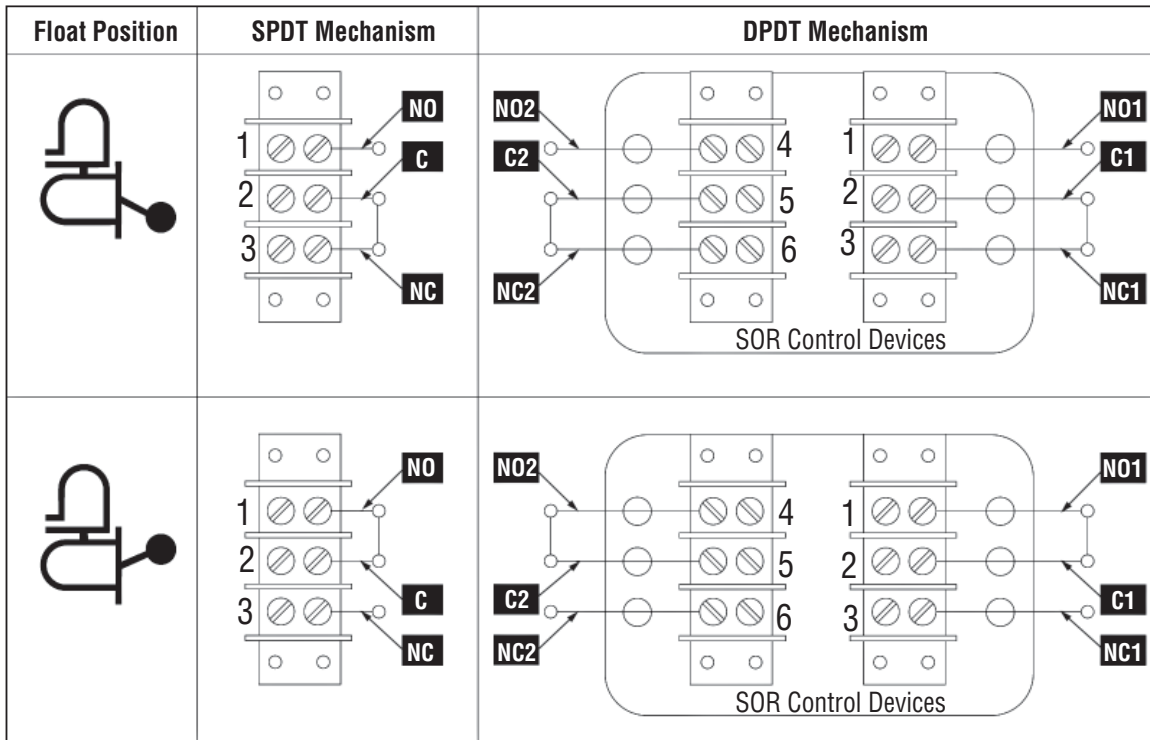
| Float Position | SPDT Mechanism | DPDT Mechanism |
|---|---|---|
| | 1 2 3 NO C NC | NO2 C2 NC2 4 5 6 1 2 3 NO1 C1 NC1 SOR Control Devices |
| | 1 2 3 NO C NC | NO2 C2 NC2 4 5 6 1 2 3 NO1 C1 NC1 SOR Control Devices |